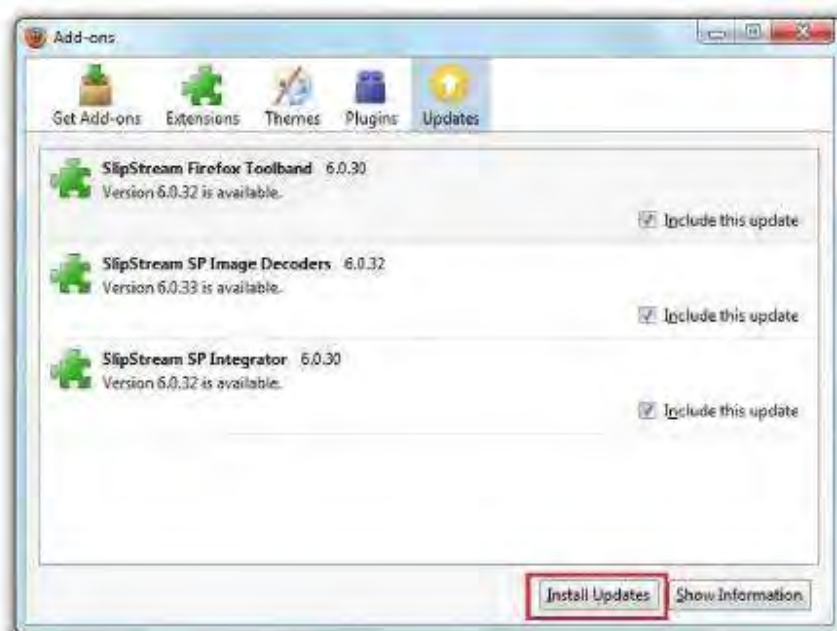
Add-ons

Get Add-ons Extensions Themes Plugins Updates

SlipStream Firefox Toolband 6.0.30
Version 6.0.32 is available.
Include this update

SlipStream SP Image Decoders 6.0.32
Version 6.0.33 is available.
Include this update

SlipStream SP Integrator 6.0.30
Version 6.0.32 is available.
Include this update

Install Updates Show Information